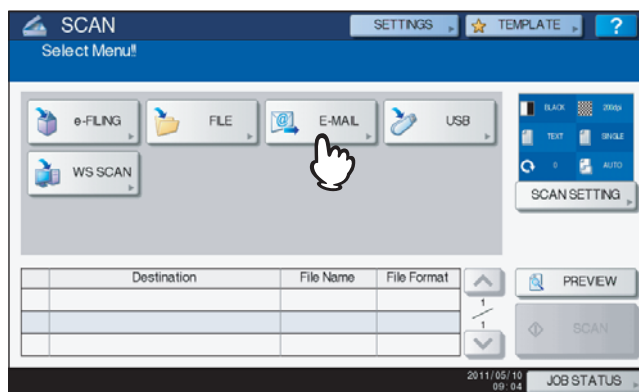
SCAN
Select Menu!!

SETTINGS TEMPLATE ?

e-FILING FILE E-MAIL USB
WS SCAN

BLACK 200dpi
TEXT SINGLE
0 AUTO

SCAN SETTING

| | Destination | File Name | File Format |
|---|---|---|---|
| | | | |
| | | | |
| | | | |

1
1

PREVIEW
SCAN

2011/05/10
09:04
JOB STATUS